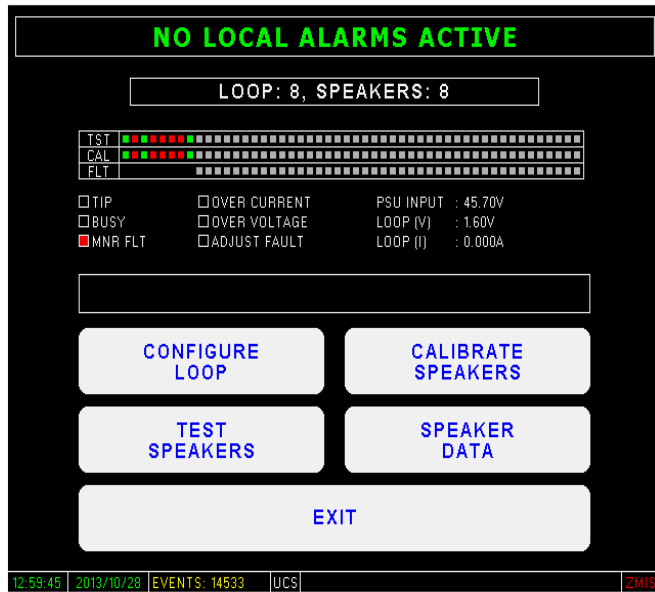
NO LOCAL ALARMS ACTIVE

LOOP: 8, SPEAKERS: 8

TST
CAL
FLT

☐TIP
☐BUSY
☐MNR FLT

☐OVER CURRENT
☐OVER VOLTAGE
☐ADJUST FAULT

PSU INPUT : 45.70V
LOOP (V) : 1.60V
LOOP (I) : 0.000A

CONFIGURE LOOP

CALIBRATE SPEAKERS

TEST SPEAKERS

SPEAKER DATA

EXIT

12:59:45 | 2013/10/28 | EVENTS: 14533 | UCS | ZMIS